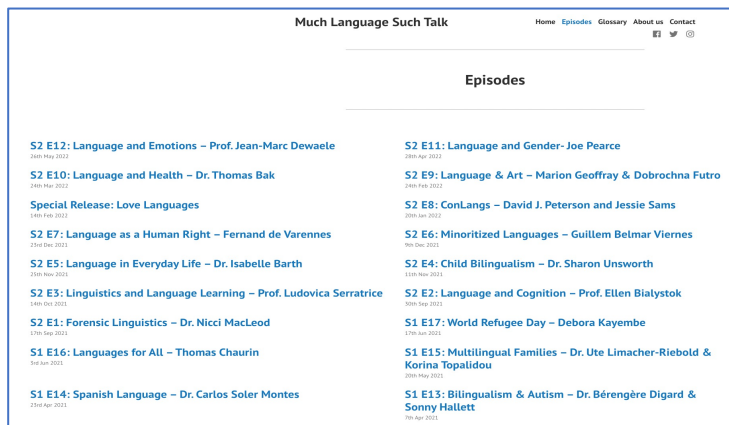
Much Language Such Talk

Home Episodes Glossary About us Contact

Episodes

S2 E12: Language and Emotions – Prof. Jean-Marc Dewaele
26th May 2022

S2 E11: Language and Gender- Joe Pearce
28th Apr 2022

S2 E10: Language and Health – Dr. Thomas Bak
24th Mar 2022

S2 E9: Language & Art – Marion Geoffray & Dobrochna Futro
24th Feb 2022

Special Release: Love Languages
14th Feb 2022

S2 E8: ConLangs – David J. Peterson and Jessie Sams
20th Jan 2022

S2 E7: Language as a Human Right – Fernand de Varennes
23rd Dec 2021

S2 E6: Minoritized Languages – Guillem Belmar Viernes
9th Dec 2021

S2 E5: Language in Everyday Life – Dr. Isabelle Barth
25th Nov 2021

S2 E4: Child Bilingualism – Dr. Sharon Unsworth
11th Nov 2021

S2 E3: Linguistics and Language Learning – Prof. Ludovica Serratrice
14th Oct 2021

S2 E2: Language and Cognition – Prof. Ellen Bialystok
30th Sep 2021

S2 E1: Forensic Linguistics – Dr. Nicci MacLeod
17th Sep 2021

S1 E17: World Refugee Day – Debora Kayembe
17th Jun 2021

S1 E16: Languages for All – Thomas Chaurin
3rd Jun 2021

S1 E15: Multilingual Families – Dr. Ute Limacher-Riebold & Korina Topalidou
20th May 2021

S1 E14: Spanish Language – Dr. Carlos Soler Montes
23rd Apr 2021

S1 E13: Bilingualism & Autism – Dr. Bérengère Digard & Sonny Hallett
7th Apr 2021